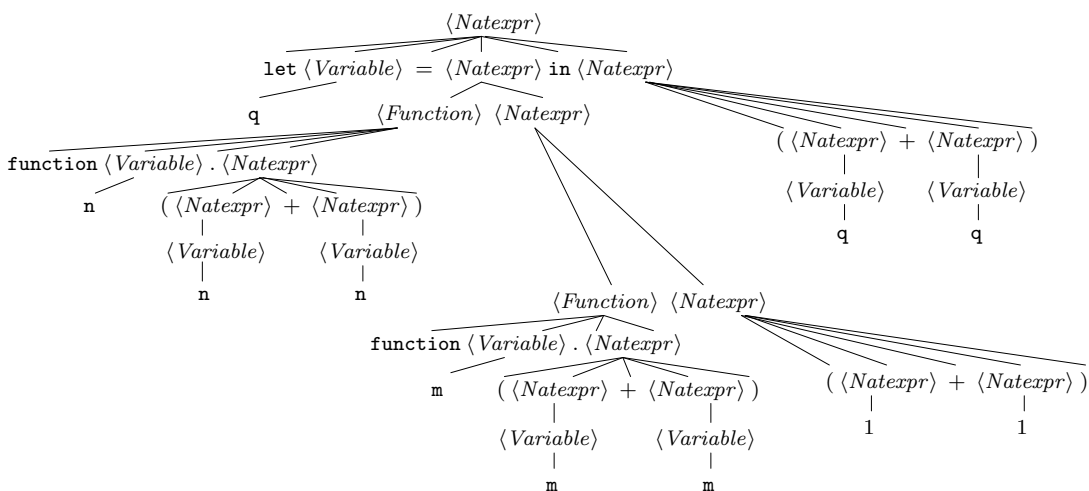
$\langle Natexpr \rangle$

let $\langle Variable \rangle$ = $\langle Natexpr \rangle$ in $\langle Natexpr \rangle$

q

$\langle Function \rangle$ $\langle Natexpr \rangle$

function $\langle Variable \rangle$ . $\langle Natexpr \rangle$

n

( $\langle Natexpr \rangle$ + $\langle Natexpr \rangle$ )

$\langle Variable \rangle$ $\langle Variable \rangle$

n n

( $\langle Natexpr \rangle$ + $\langle Natexpr \rangle$ )

$\langle Variable \rangle$ $\langle Variable \rangle$

q q

$\langle Function \rangle$ $\langle Natexpr \rangle$

function $\langle Variable \rangle$ . $\langle Natexpr \rangle$

m

( $\langle Natexpr \rangle$ + $\langle Natexpr \rangle$ )

$\langle Variable \rangle$ $\langle Variable \rangle$

m m

( $\langle Natexpr \rangle$ + $\langle Natexpr \rangle$ )

1 1